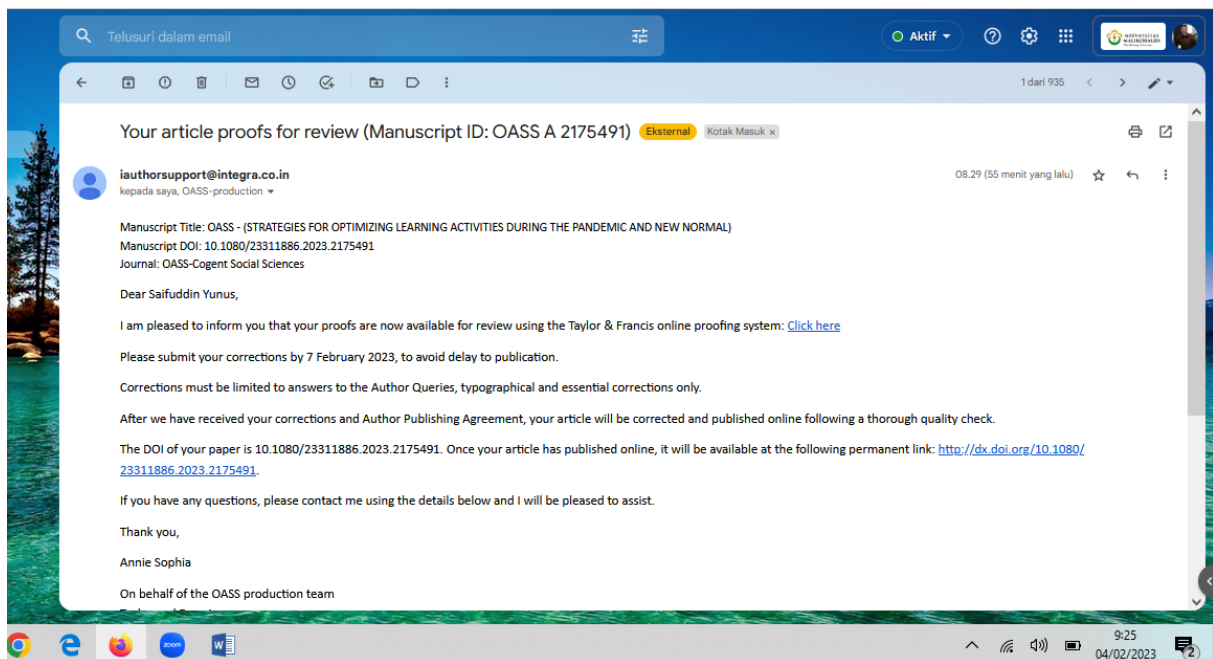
Telusuri dalam email

Aktif

1 dari 935

Your article proofs for review (Manuscript ID: OASS A 2175491) Eksternal Kotak Masuk ×

iauthorsupport@integra.co.in
kepada saya, OASS-production

08.29 (55 menit yang lalu)

Manuscript Title: OASS - (STRATEGIES FOR OPTIMIZING LEARNING ACTIVITIES DURING THE PANDEMIC AND NEW NORMAL)
Manuscript DOI: 10.1080/23311886.2023.2175491
Journal: OASS-Cogent Social Sciences

Dear Saifuddin Yunus,

I am pleased to inform you that your proofs are now available for review using the Taylor & Francis online proofing system: Click here

Please submit your corrections by 7 February 2023, to avoid delay to publication.

Corrections must be limited to answers to the Author Queries, typographical and essential corrections only.

After we have received your corrections and Author Publishing Agreement, your article will be corrected and published online following a thorough quality check.

The DOI of your paper is 10.1080/23311886.2023.2175491. Once your article has published online, it will be available at the following permanent link: http://dx.doi.org/10.1080/23311886.2023.2175491.

If you have any questions, please contact me using the details below and I will be pleased to assist.

Thank you,

Annie Sophia

On behalf of the OASS production team

9:25
04/02/2023